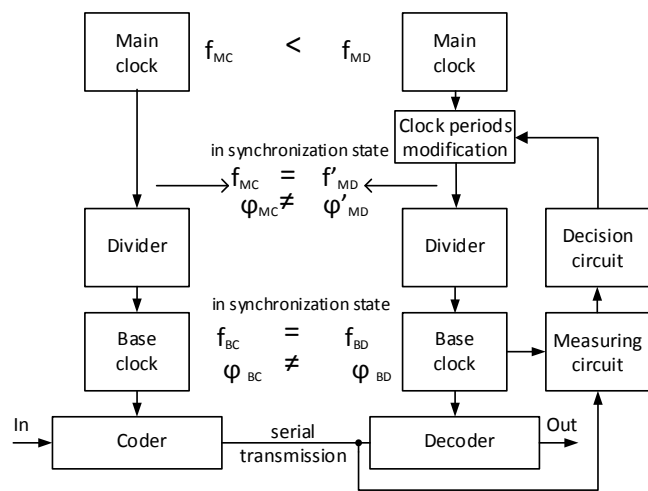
Main clock

$f_{MC}$ < $f_{MD}$

Main clock

Clock periods modification

in synchronization state

$f_{MC}$ = $f'_{MD}$

$\varphi_{MC} \neq$ $\varphi'_{MD}$

Divider

Divider

Decision circuit

in synchronization state

Base clock

$f_{BC}$ = $f_{BD}$

$\varphi_{BC}$ ≠ $\varphi_{BD}$

Base clock

Measuring circuit

In

Coder

serial transmission

Decoder

Out